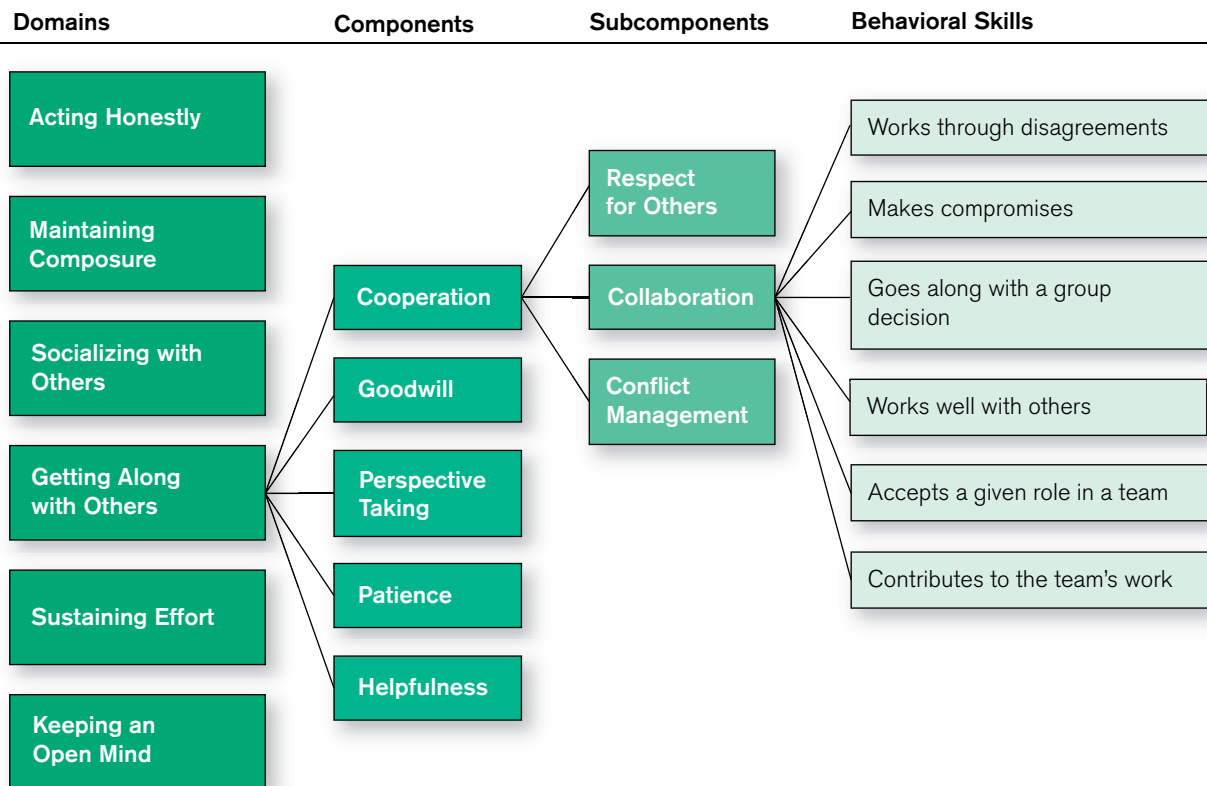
Domains

Components

Subcomponents

Behavioral Skills

Acting Honestly

Maintaining Composure

Socializing with Others

Getting Along with Others

Sustaining Effort

Keeping an Open Mind

Cooperation

Goodwill

Perspective Taking

Patience

Helpfulness

Respect for Others

Collaboration

Conflict Management

Works through disagreements

Makes compromises

Goes along with a group decision

Works well with others

Accepts a given role in a team

Contributes to the team's work